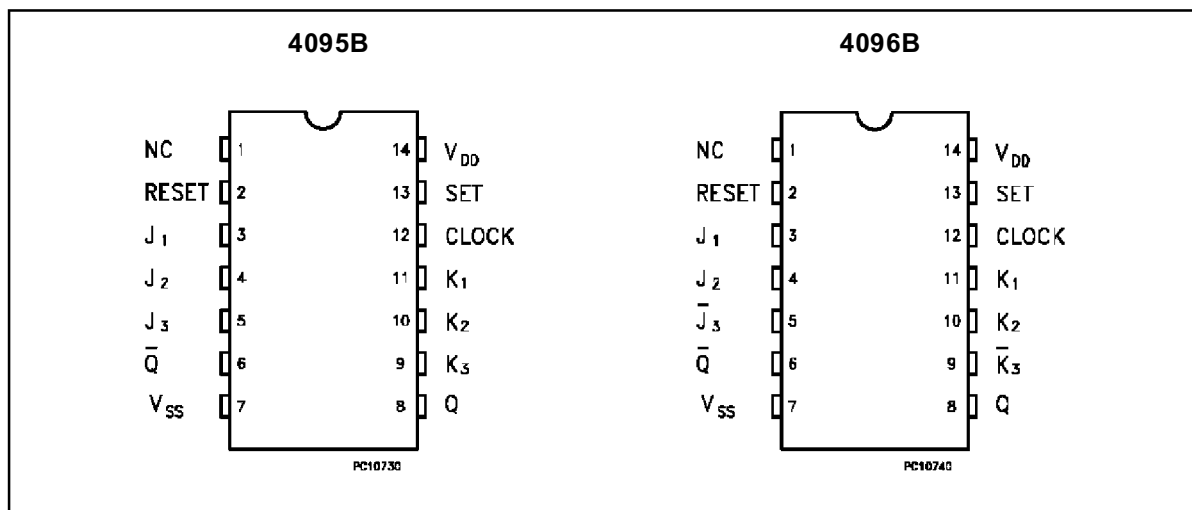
4095B

NC 1
RESET 2
$J_1$ 3
$J_2$ 4
$J_3$ 5
$\overline{Q}$ 6
$V_{SS}$ 7

14 $V_{DD}$
13 SET
12 CLOCK
11 $K_1$
10 $K_2$
9 $K_3$
8 Q

PC10730

4096B

NC 1
RESET 2
$J_1$ 3
$J_2$ 4
$\overline{J}_3$ 5
$\overline{Q}$ 6
$V_{SS}$ 7

14 $V_{DD}$
13 SET
12 CLOCK
11 $K_1$
10 $K_2$
9 $\overline{K}_3$
8 Q

PC10740